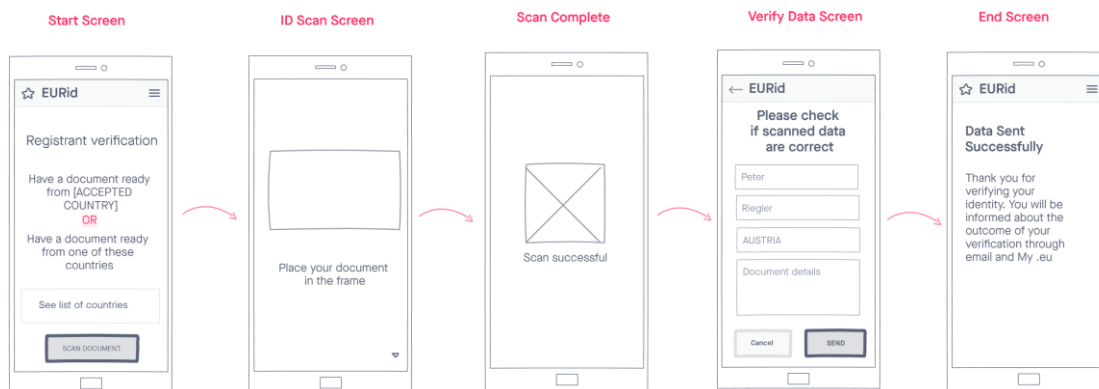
Start Screen

EURid

Registrant verification

Have a document ready from [ACCEPTED COUNTRY]

OR

Have a document ready from one of these countries

See list of countries

SCAN DOCUMENT

ID Scan Screen

Place your document in the frame

Scan Complete

Scan successful

Verify Data Screen

EURid

Please check if scanned data are correct

Peter

Riegler

AUSTRIA

Document details

Cancel

SEND

End Screen

EURid

Data Sent Successfully

Thank you for verifying your identity. You will be informed about the outcome of your verification through email and My .eu